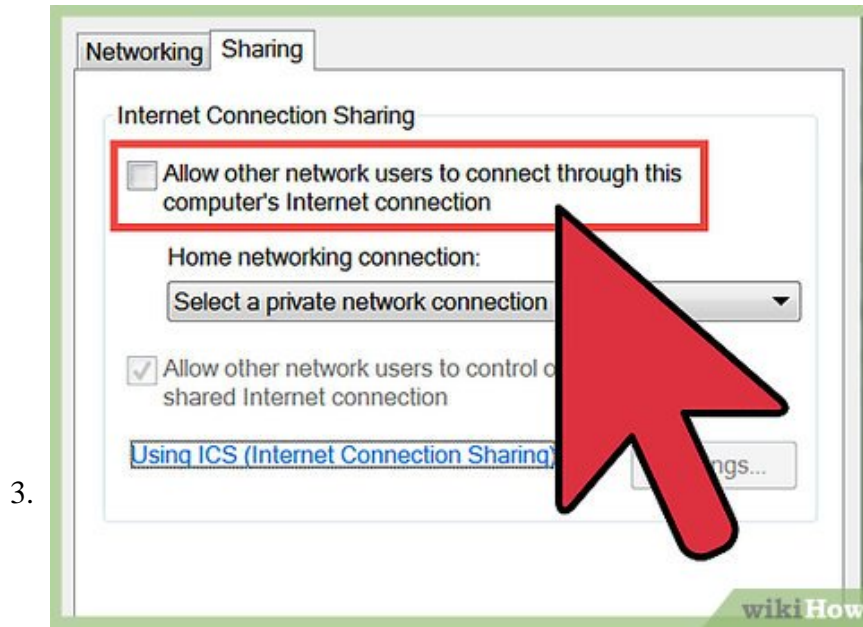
3.

Networking Sharing

Internet Connection Sharing

Allow other network users to connect through this computer's Internet connection

Home networking connection:

Select a private network connection

Allow other network users to control o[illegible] shared Internet connection

Using ICS (Internet Connection Sharing)

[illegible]ngs...

wikiHow